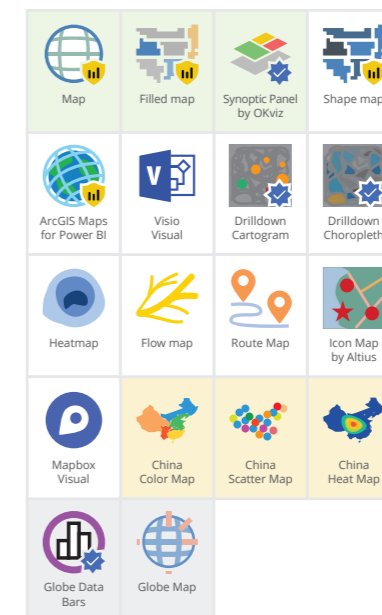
Map

Filled map

Synoptic Panel by OKviz

Shape map

ArcGIS Maps for Power BI

Visio Visual

Drilldown Cartogram

Drilldown Choropleth

Heatmap

Flow map

Route Map

Icon Map by Altius

Mapbox Visual

China Color Map

China Scatter Map

China Heat Map

Globe Data Bars

Globe Map